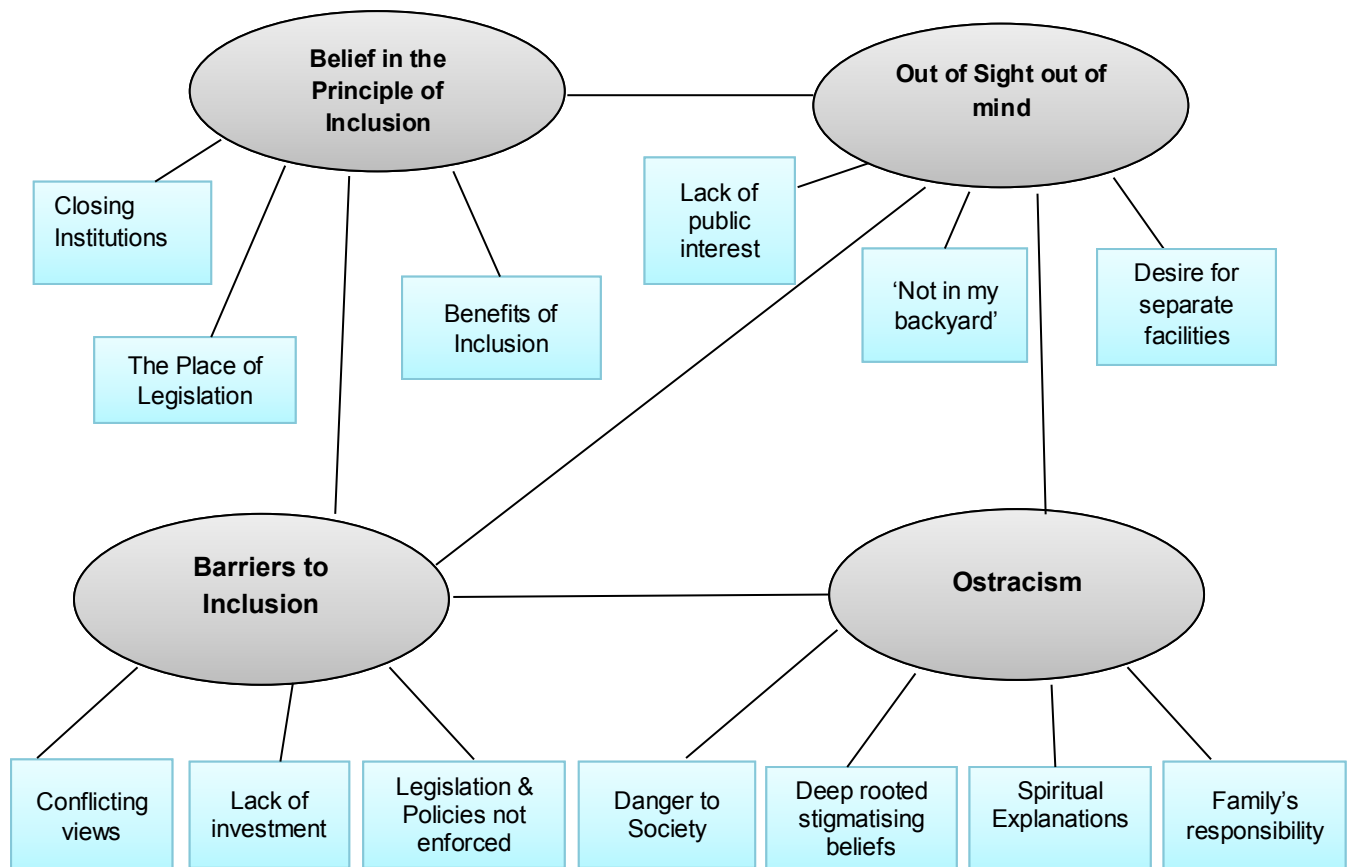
Belief in the Principle of Inclusion

Out of Sight out of mind

Closing Institutions

The Place of Legislation

Benefits of Inclusion

Lack of public interest

'Not in my backyard'

Desire for separate facilities

Barriers to Inclusion

Ostracism

Conflicting views

Lack of investment

Legislation & Policies not enforced

Danger to Society

Deep rooted stigmatising beliefs

Spiritual Explanations

Family's responsibility